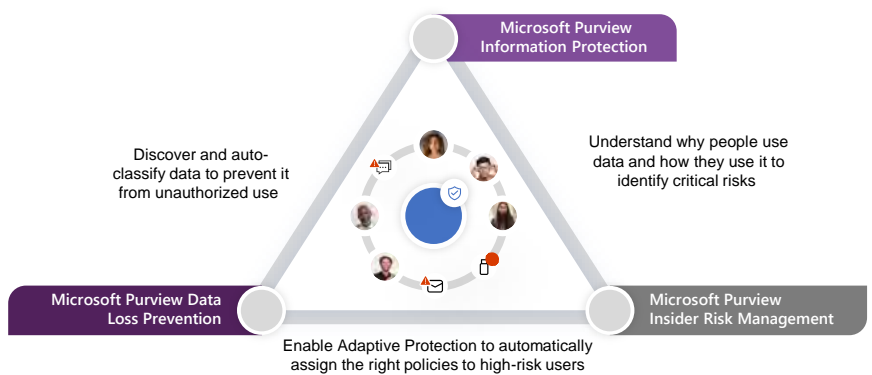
Microsoft Purview Information Protection

Discover and auto-classify data to prevent it from unauthorized use

Understand why people use data and how they use it to identify critical risks

Microsoft Purview Data Loss Prevention

Microsoft Purview Insider Risk Management

Enable Adaptive Protection to automatically assign the right policies to high-risk users